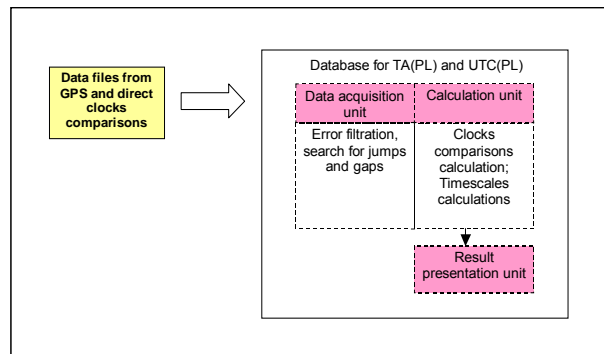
Data files from GPS and direct clocks comparisons

Database for TA(PL) and UTC(PL)

Data acquisition unit

Calculation unit

Error filtration, search for jumps and gaps

Clocks comparisons calculation; Timescales calculations

Result presentation unit